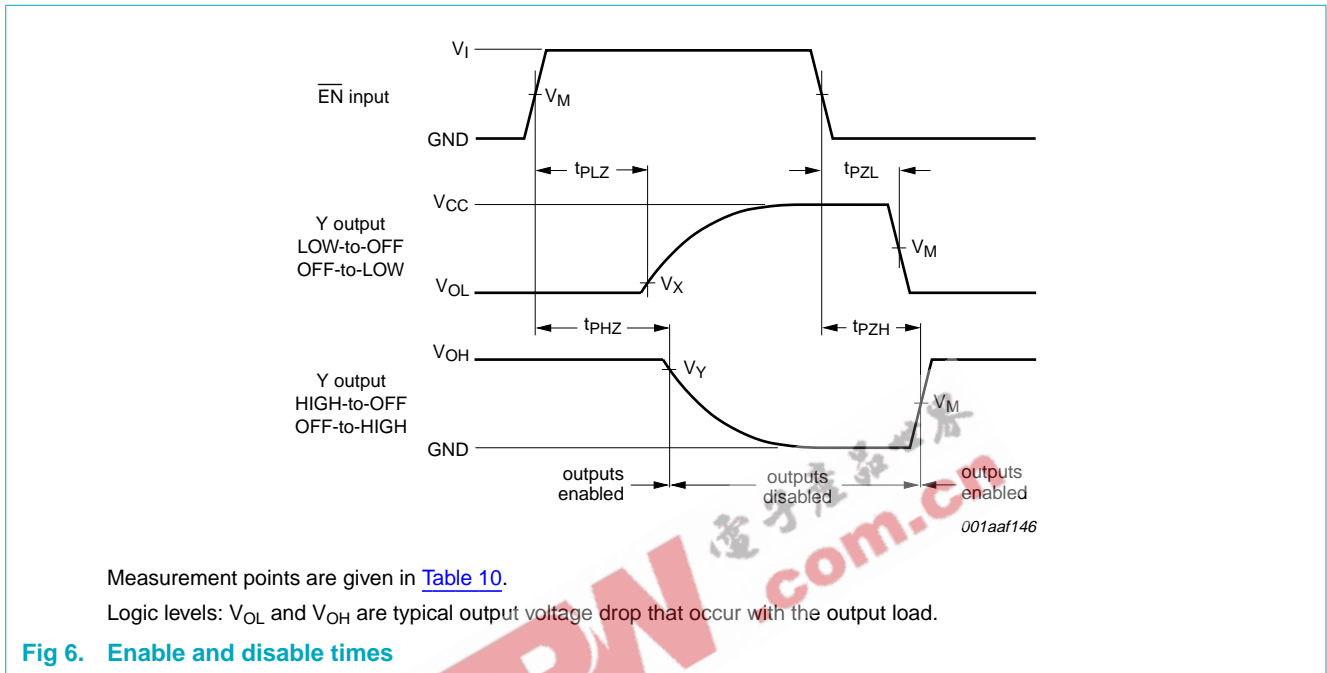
$V_I$

$\overline{EN}$ input

$V_M$

GND

$t_{PLZ}$

$t_{PZL}$

$V_{CC}$

Y output LOW-to-OFF OFF-to-LOW

$V_M$

$V_{OL}$

$V_X$

$t_{PHZ}$

$t_{PZH}$

$V_{OH}$

$V_Y$

Y output HIGH-to-OFF OFF-to-HIGH

$V_M$

GND

outputs enabled

outputs disabled

outputs enabled

001aaf146

.com.cn

Measurement points are given in Table 10.

Logic levels: $V_{OL}$ and $V_{OH}$ are typical output voltage drop that occur with the output load.

Fig 6. Enable and disable times